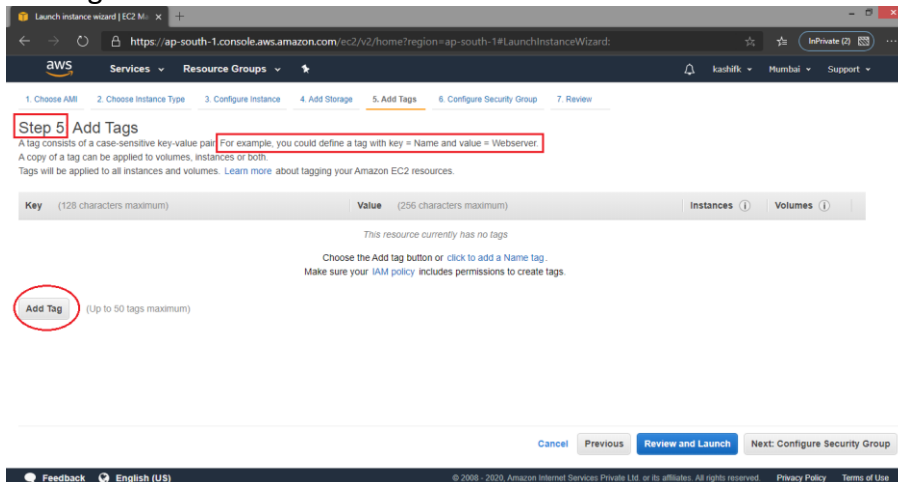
Launch instance wizard | EC2 Ma ×

https://ap-south-1.console.aws.amazon.com/ec2/v2/home?region=ap-south-1#LaunchInstanceWizard:

InPrivate (2)

aws Services Resource Groups

kashifk Mumbai Support

1. Choose AMI 2. Choose Instance Type 3. Configure Instance 4. Add Storage 5. Add Tags 6. Configure Security Group 7. Review

Step 5: Add Tags

A tag consists of a case-sensitive key-value pair. For example, you could define a tag with key = Name and value = Webserver.
A copy of a tag can be applied to volumes, instances or both.
Tags will be applied to all instances and volumes. Learn more about tagging your Amazon EC2 resources.

| Key (128 characters maximum) | Value (256 characters maximum) | Instances | Volumes |
|---|---|---|---|

This resource currently has no tags

Choose the Add tag button or click to add a Name tag.
Make sure your IAM policy includes permissions to create tags.

Add Tag (Up to 50 tags maximum)

Cancel Previous Review and Launch Next: Configure Security Group

Feedback English (US)

© 2008 - 2020, Amazon Internet Services Private Ltd. or its affiliates. All rights reserved. Privacy Policy Terms of Use